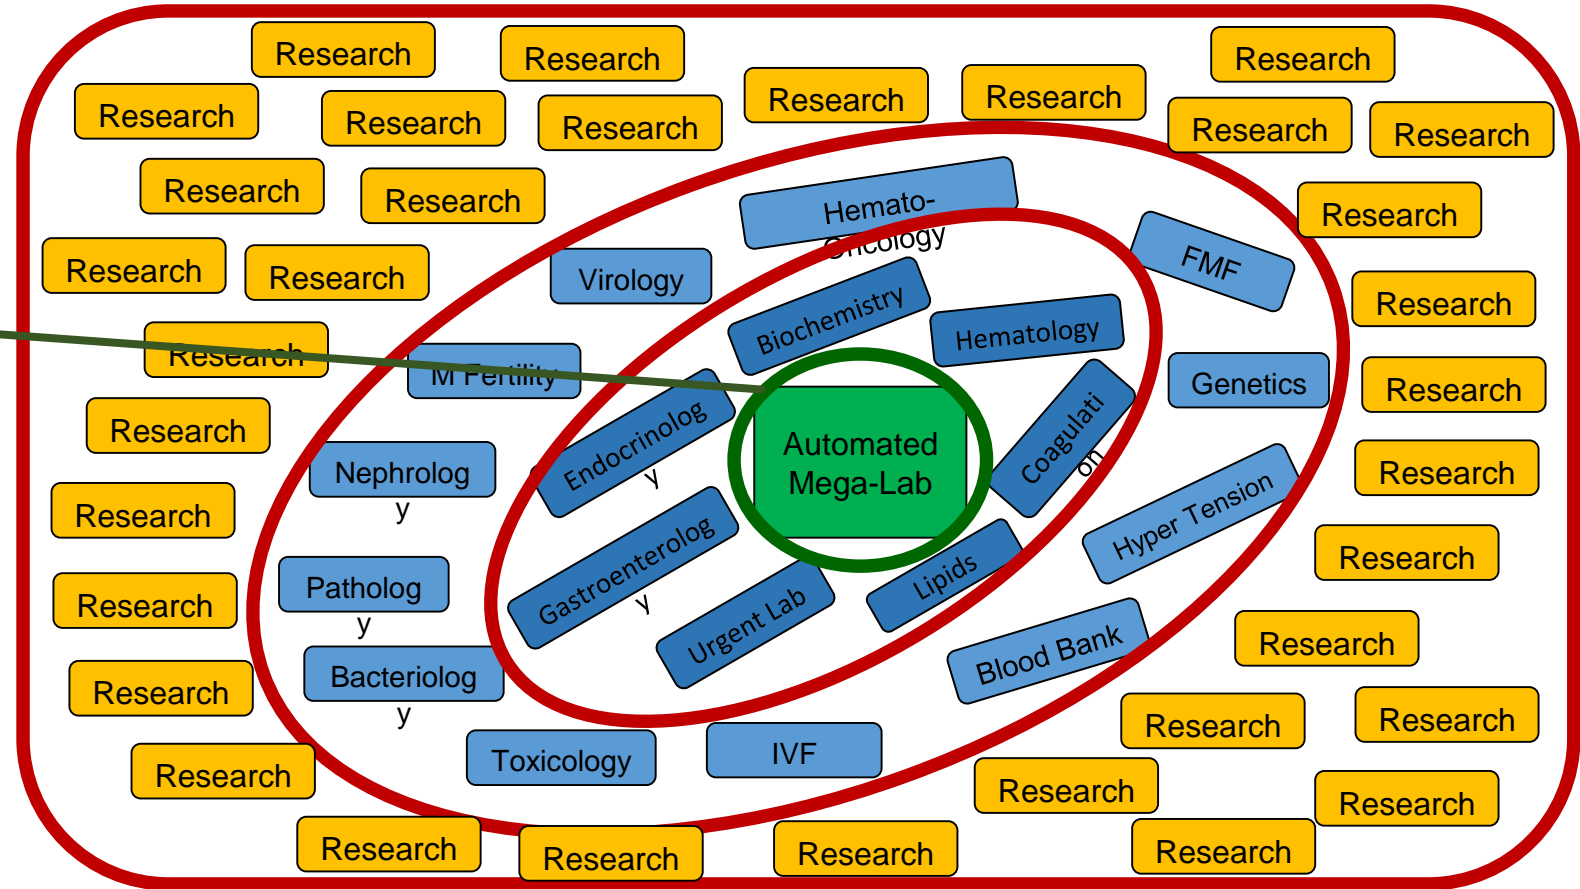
Research
Research
Research
Research
Research
Research
Research
Research
Research
Research
Research
Research
Research
Research
Research
Research
Research
Research
Research
Research
Research
Research
Research
Research
Research
Research
Research
Research
Research
Research
Research
Research
Research
Research
Research
Research
Research
Research

Hemato-Oncology
Virology
FMF
Biochemistry
Hematology
M Fertility
Genetics
Endocrinology
Automated Mega-Lab
Coagulation
Nephrology
Hyper Tension
Gastroenterology
Lipids
Pathology
Urgent Lab
Bacteriology
Blood Bank
Toxicology
IVF